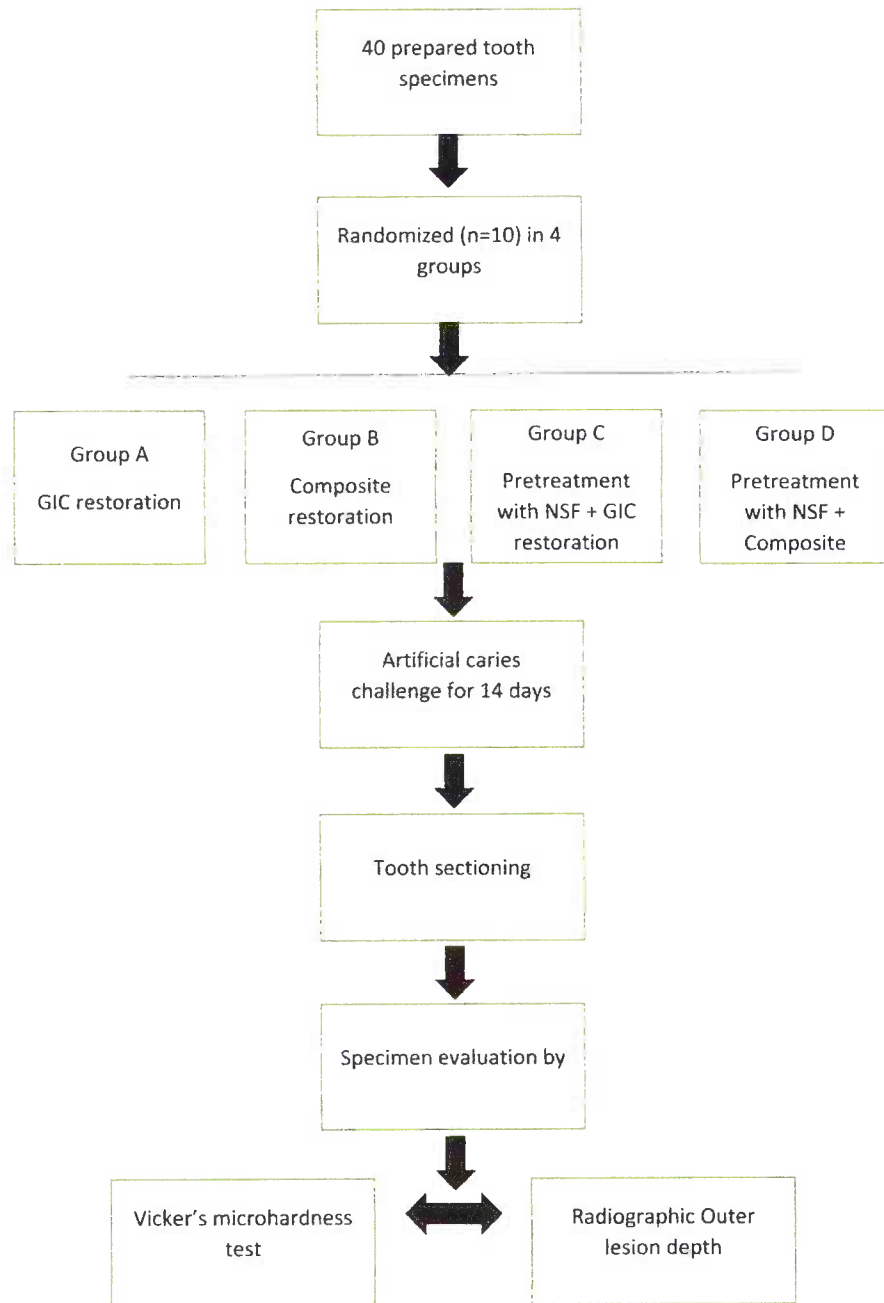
40 prepared tooth specimens

Randomized (n=10) in 4 groups

Group A
GIC restoration

Group B
Composite restoration

Group C
Pretreatment with NSF + GIC restoration

Group D
Pretreatment with NSF + Composite

Artificial caries challenge for 14 days

Tooth sectioning

Specimen evaluation by

Vicker's microhardness test

Radiographic Outer lesion depth